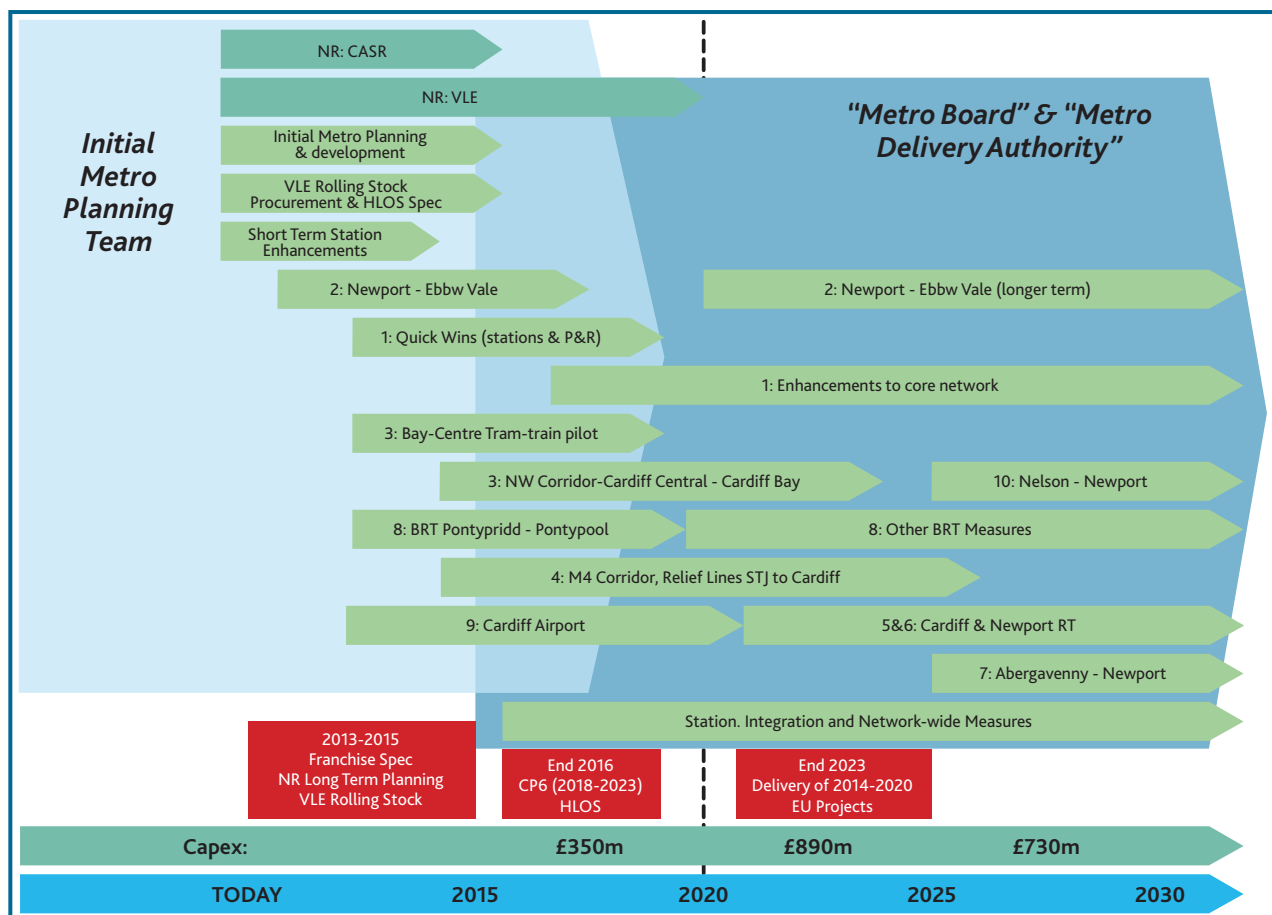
NR: CASR

NR: VLE

Initial Metro Planning & development

VLE Rolling Stock Procurement & HLOS Spec

Short Term Station Enhancements

Initial Metro Planning Team

"Metro Board" & "Metro Delivery Authority"

2: Newport - Ebbw Vale

2: Newport - Ebbw Vale (longer term)

1: Quick Wins (stations & P&R)

1: Enhancements to core network

3: Bay-Centre Tram-train pilot

3: NW Corridor-Cardiff Central - Cardiff Bay

10: Nelson - Newport

8: BRT Pontypridd - Pontypool

8: Other BRT Measures

4: M4 Corridor, Relief Lines STJ to Cardiff

9: Cardiff Airport

5&6: Cardiff & Newport RT

7: Abergavenny - Newport

Station. Integration and Network-wide Measures

2013-2015 Franchise Spec NR Long Term Planning VLE Rolling Stock

End 2016 CP6 (2018-2023) HLOS

End 2023 Delivery of 2014-2020 EU Projects

Capex: £350m £890m £730m

TODAY 2015 2020 2025 2030